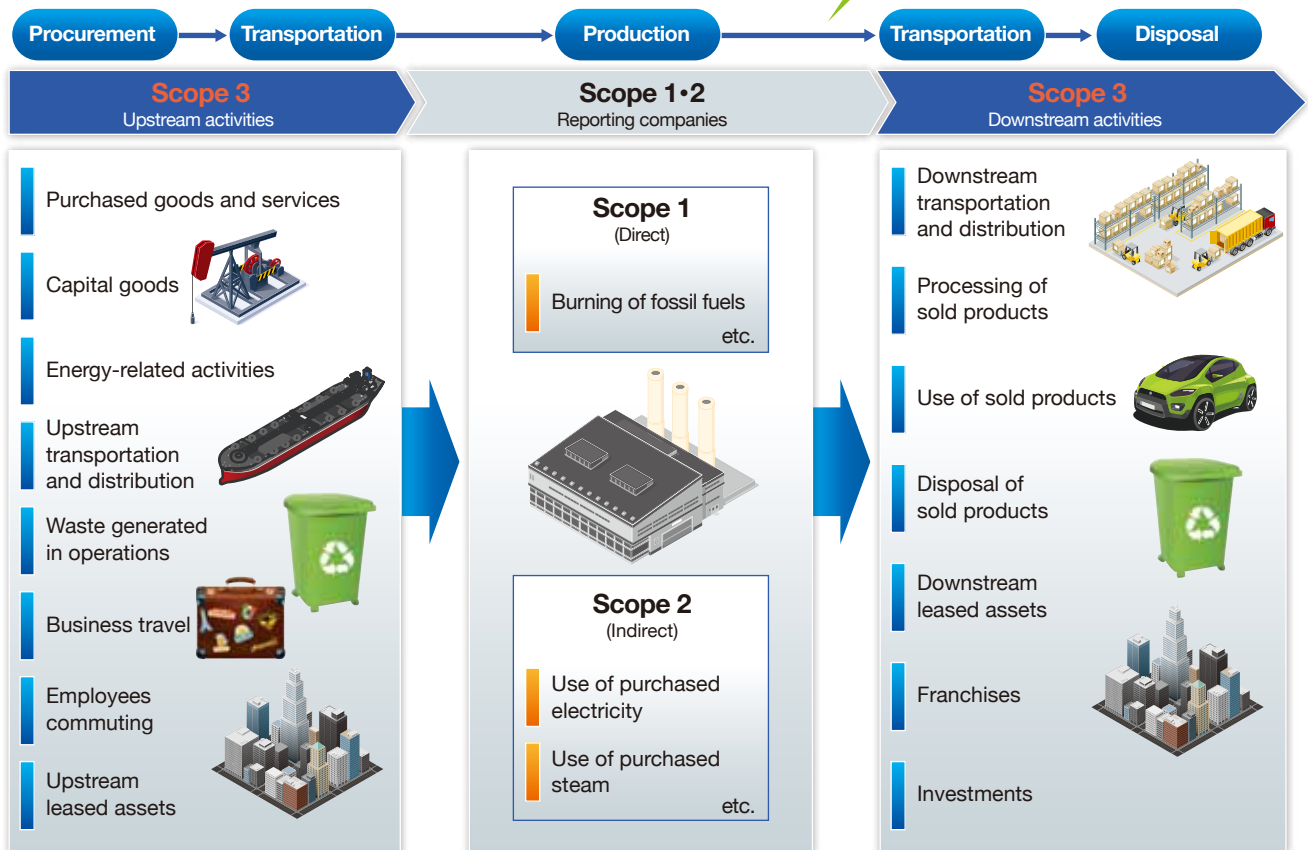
Procurement
Transportation
Production
Transportation
Disposal

Scope 3
Upstream activities

Scope 1•2
Reporting companies

Scope 3
Downstream activities

Purchased goods and services

Capital goods

Energy-related activities

Upstream transportation and distribution

Waste generated in operations

Business travel

Employees commuting

Upstream leased assets

Scope 1
(Direct)

Burning of fossil fuels
etc.

Scope 2
(Indirect)

Use of purchased electricity

Use of purchased steam
etc.

Downstream transportation and distribution

Processing of sold products

Use of sold products

Disposal of sold products

Downstream leased assets

Franchises

Investments